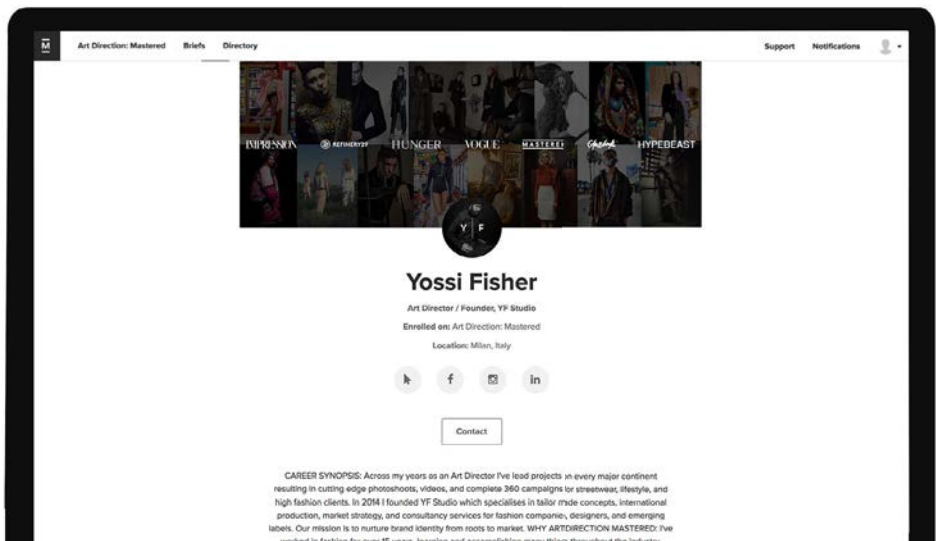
M

Art Direction: Mastered Briefs Directory

Support Notifications

IMPRESSION REFINERY29 HUNGER VOGUE MASTERED HYPEBEAST

Y F

Yossi Fisher

Art Director / Founder, YF Studio

Enrolled on: Art Direction: Mastered

Location: Milan, Italy

f in

Contact

CAREER SYNOPSIS: Across my years as an Art Director I've lead projects in every major continent resulting in cutting edge photoshoots, videos, and complete 360 campaigns for streetwear, lifestyle, and high fashion clients. In 2014 I founded YF Studio which specialises in tailor made concepts, international production, market strategy, and consultancy services for fashion companies, designers, and emerging labels. Our mission is to nurture brand identity from roots to market. WHY ARTDIRECTION MASTERED: I've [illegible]